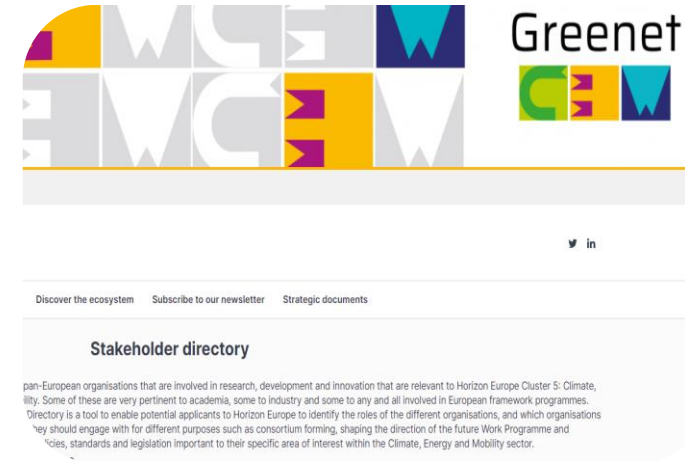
Greenet

Discover the ecosystem Subscribe to our newsletter Strategic documents

Stakeholder directory

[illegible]pan-European organisations that are involved in research, development and innovation that are relevant to Horizon Europe Cluster 5: Climate, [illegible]lity. Some of these are very pertinent to academia, some to industry and some to any and all involved in European framework programmes. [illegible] Directory is a tool to enable potential applicants to Horizon Europe to identify the roles of the different organisations, and which organisations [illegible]hey should engage with for different purposes such as consortium forming, shaping the direction of the future Work Programme and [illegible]licies, standards and legislation important to their specific area of interest within the Climate, Energy and Mobility sector.